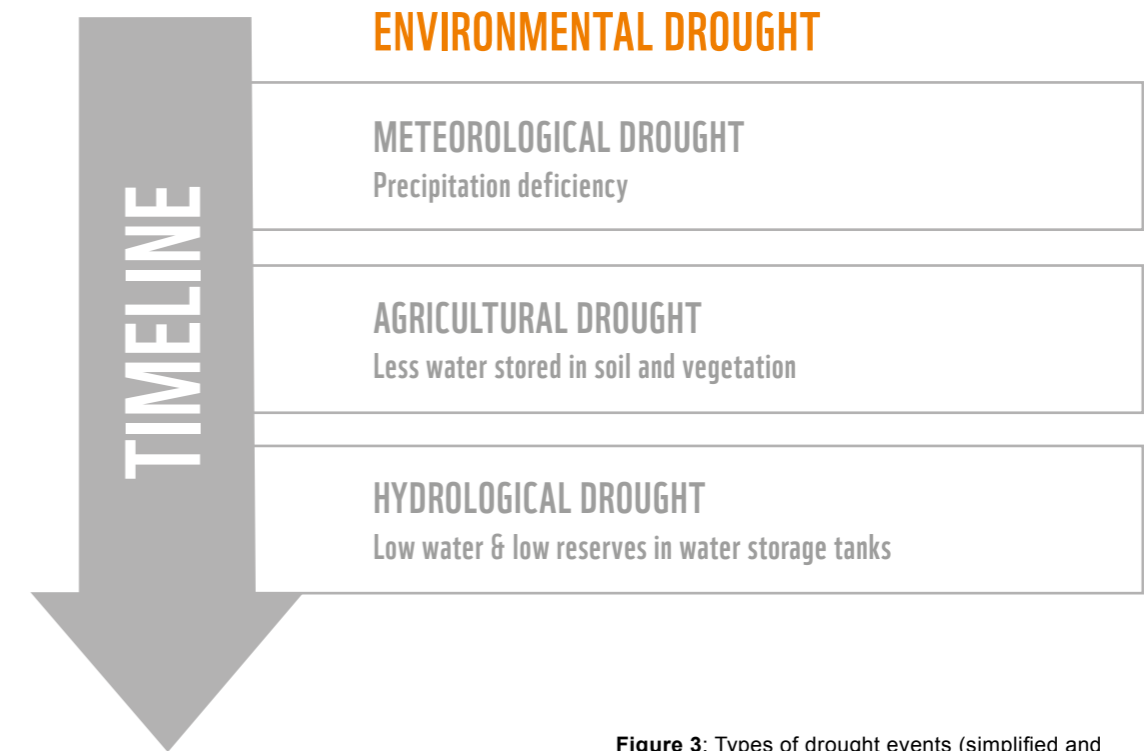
ENVIRONMENTAL DROUGHT

TIMELINE

METEOROLOGICAL DROUGHT
Precipitation deficiency

AGRICULTURAL DROUGHT
Less water stored in soil and vegetation

HYDROLOGICAL DROUGHT
Low water & low reserves in water storage tanks

**Figure 3**: Types of drought events (simplified and